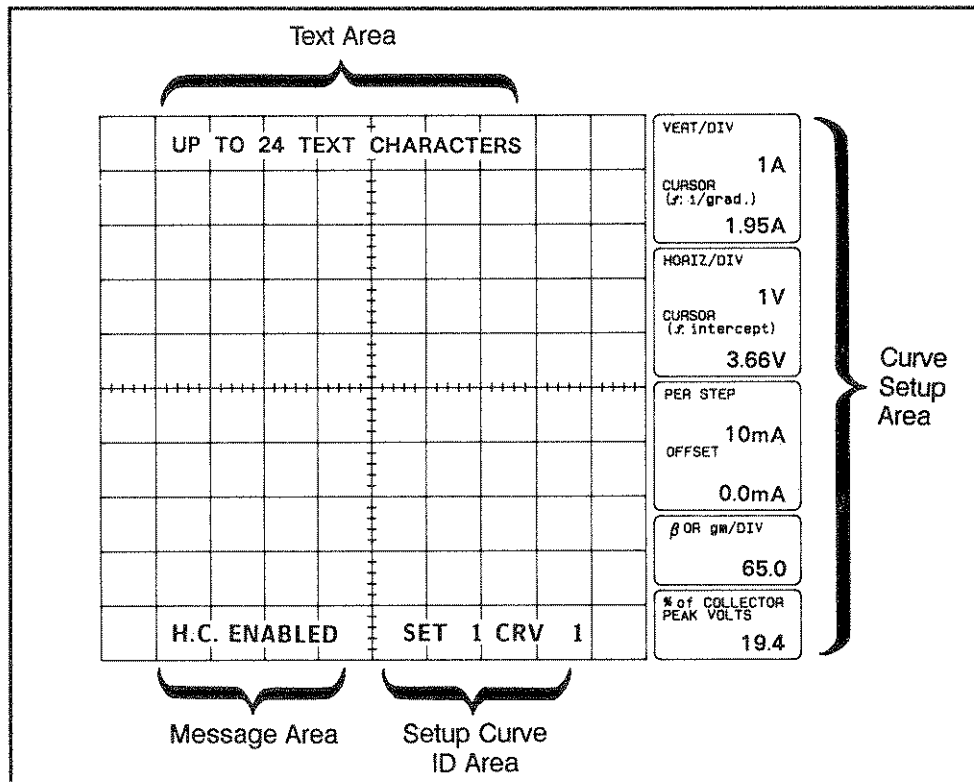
Text Area

UP TO 24 TEXT CHARACTERS

H.C. ENABLED

SET 1 CRV 1

Message Area

Setup Curve ID Area

VERT/DIV

1A

CURSOR
(ƒ: 1/grad.)

1.95A

HORIZ/DIV

1V

CURSOR
(ƒ: intercept)

3.66V

PER STEP

10mA

OFFSET

0.0mA

$\beta$ OR gm/DIV

65.0

% of COLLECTOR PEAK VOLTS

19.4

Curve Setup Area